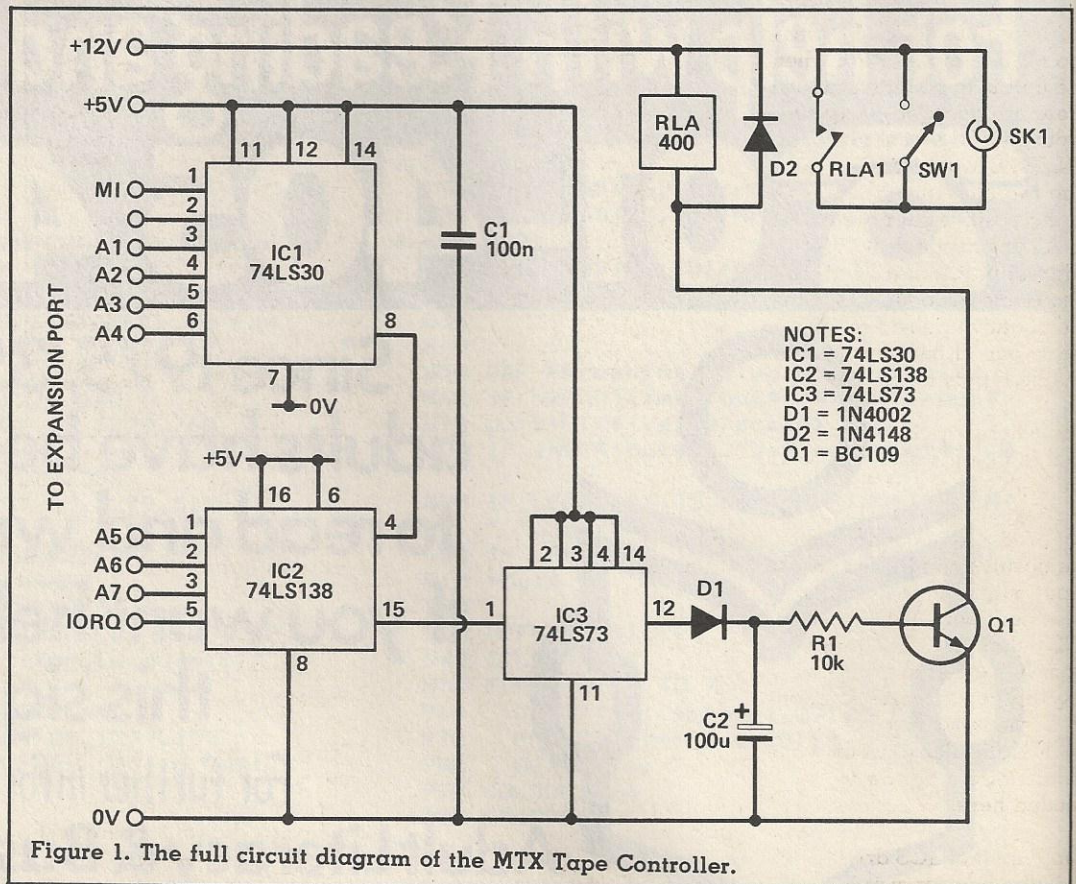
+12V
+5V
RLA 400
D2
RLA1
SW1
SK1
MI
A1
A2
A3
A4
1
2
3
4
5
6
11
12
14
IC1 74LS30
8
7
0V
C1 100n
TO EXPANSION PORT
NOTES:
IC1 = 74LS30
IC2 = 74LS138
IC3 = 74LS73
D1 = 1N4002
D2 = 1N4148
Q1 = BC109
+5V
16
6
A5
A6
A7
IORQ
1
2
3
5
IC2 74LS138
4
15
8
2
3
4
14
1
IC3 74LS73
12
11
D1
R1 10k
Q1
C2 100u
0V
Figure 1. The full circuit diagram of the MTX Tape Controller.